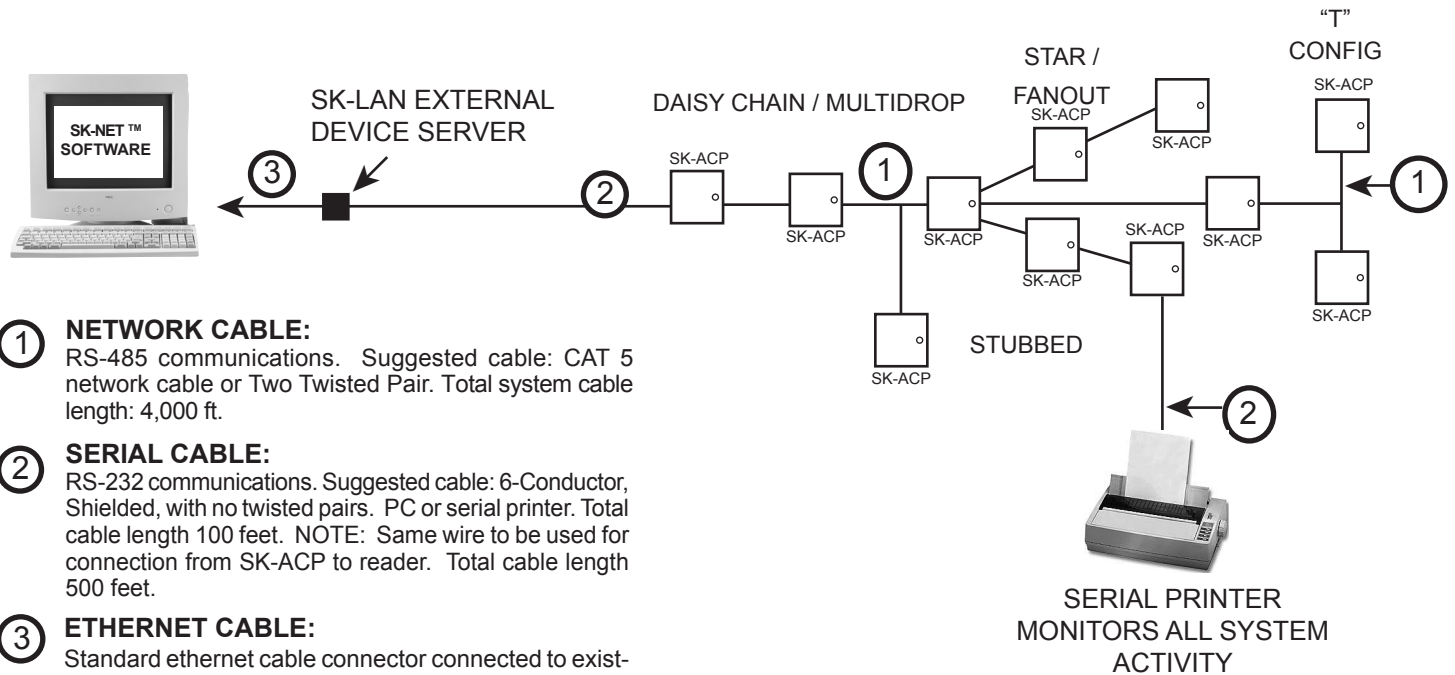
SK-NET ™ SOFTWARE

SK-LAN EXTERNAL DEVICE SERVER

3

2

DAISY CHAIN / MULTIDROP

SK-ACP

SK-ACP

1

SK-ACP

STAR / FANOUT

SK-ACP

SK-ACP

SK-ACP

SK-ACP

SK-ACP

"T" CONFIG

SK-ACP

1

SK-ACP

SK-ACP

STUBBED

2

1 **NETWORK CABLE:**
RS-485 communications. Suggested cable: CAT 5 network cable or Two Twisted Pair. Total system cable length: 4,000 ft.

2 **SERIAL CABLE:**
RS-232 communications. Suggested cable: 6-Conductor, Shielded, with no twisted pairs. PC or serial printer. Total cable length 100 feet. NOTE: Same wire to be used for connection from SK-ACP to reader. Total cable length 500 feet.

3 **ETHERNET CABLE:**
Standard ethernet cable connector connected to exist-

SERIAL PRINTER MONITORS ALL SYSTEM ACTIVITY